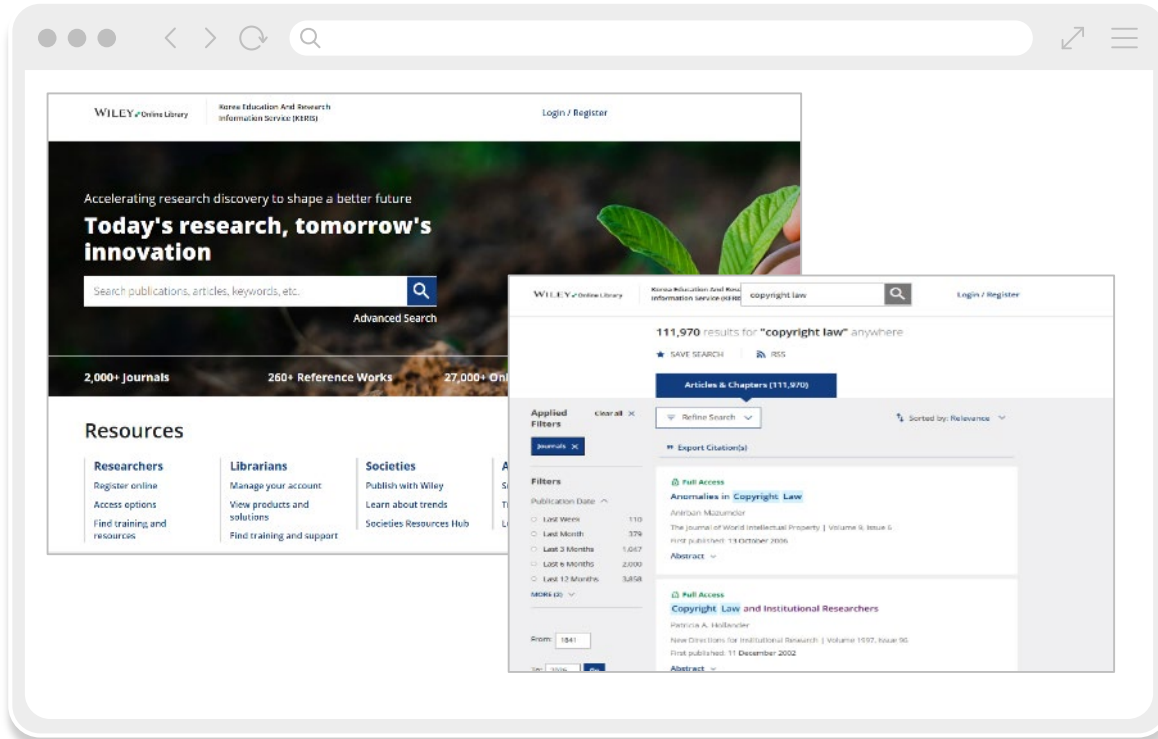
WILEY Online Library
Korea Education And Research Information Service (KERIS)
Login / Register

Accelerating research discovery to shape a better future
Today's research, tomorrow's innovation

Search publications, articles, keywords, etc.
Advanced Search

2,000+ Journals
260+ Reference Works
27,000+ Onl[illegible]

Resources

Researchers
Register online
Access options
Find training and resources

Librarians
Manage your account
View products and solutions
Find training and support

Societies
Publish with Wiley
Learn about trends
Societies Resources Hub

WILEY Online Library
Korea Education And Res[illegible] Information Service (KERIS)
copyright law
Login / Register

111,970 results for "copyright law" anywhere
SAVE SEARCH
RSS

Articles & Chapters (111,970)

Applied Filters
Clear all
Journals

Refine Search
Sorted by: Relevance
Export Citation(s)

Filters
Publication Date
Last Week 110
Last Month 379
Last 3 Months 1,047
Last 6 Months 2,000
Last 12 Months 3,858
MORE (3)

From: 1841
To: 2026 Go

Full Access
Anomalies in Copyright Law
Anirban Mazumder
The Journal of World Intellectual Property | Volume 9, Issue 6
First published: 13 October 2006
Abstract

Full Access
Copyright Law and Institutional Researchers
Patricia A. Hollander
New Directions for Institutional Research | Volume 1997, Issue 96
First published: 11 December 2002
Abstract